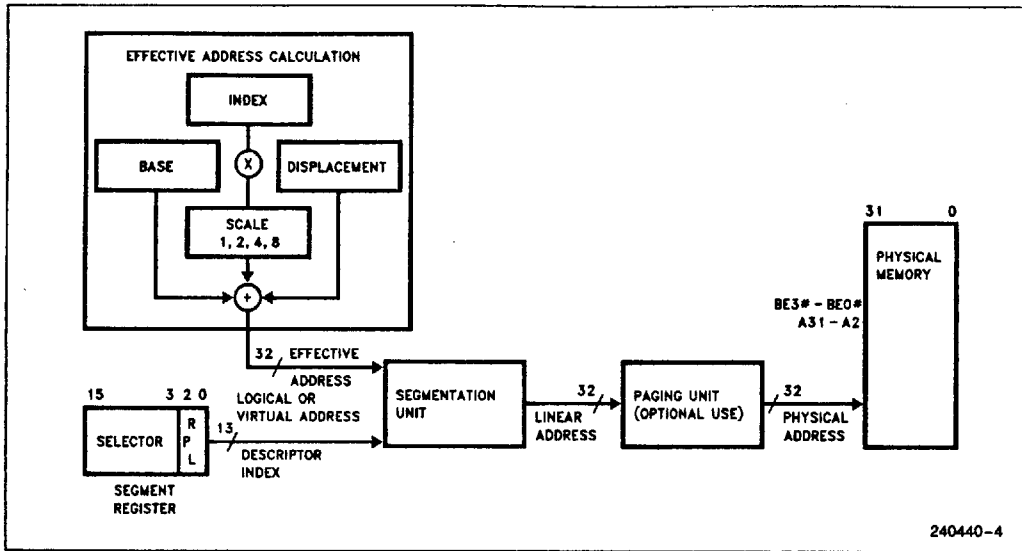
EFFECTIVE ADDRESS CALCULATION

INDEX

BASE

X

DISPLACEMENT

SCALE 1, 2, 4, 8

+

32 EFFECTIVE ADDRESS

15 3 2 0

SELECTOR

R P L

SEGMENT REGISTER

LOGICAL OR VIRTUAL ADDRESS

13 DESCRIPTOR INDEX

SEGMENTATION UNIT

32 LINEAR ADDRESS

PAGING UNIT (OPTIONAL USE)

32 PHYSICAL ADDRESS

31 0

PHYSICAL MEMORY

BE3# - BE0# A31 - A2

240440-4